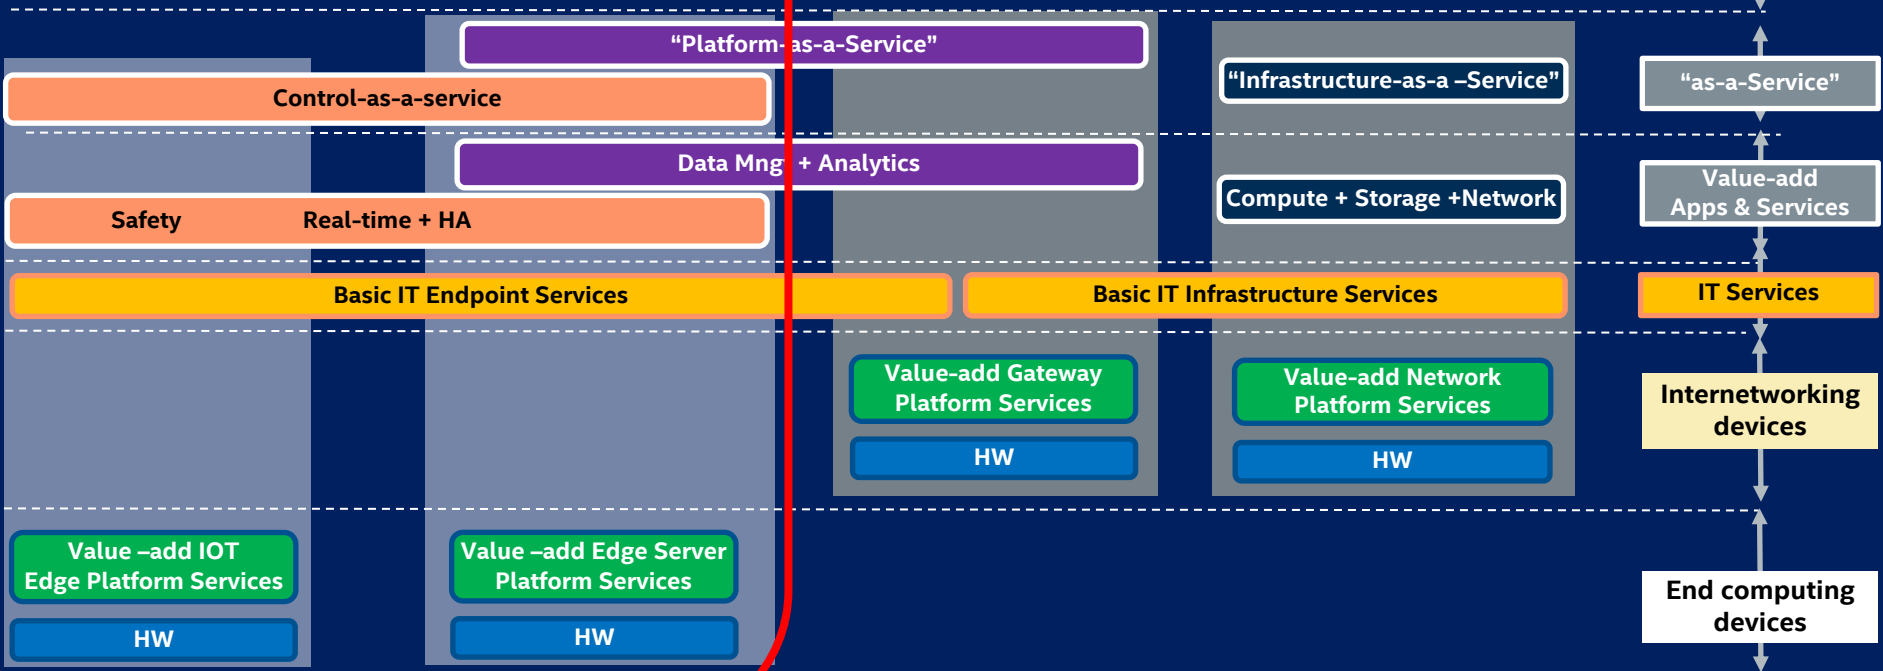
“Platform-as-a-Service”

Control-as-a-service

“Infrastructure-as-a –Service”

“as-a-Service”

Data Mngt + Analytics

Compute + Storage +Network

Value-add Apps & Services

Safety Real-time + HA

Basic IT Endpoint Services

Basic IT Infrastructure Services

IT Services

Value-add Gateway Platform Services

HW

Value-add Network Platform Services

HW

Internetworking devices

Value –add IOT Edge Platform Services

HW

Value –add Edge Server Platform Services

HW

End computing devices